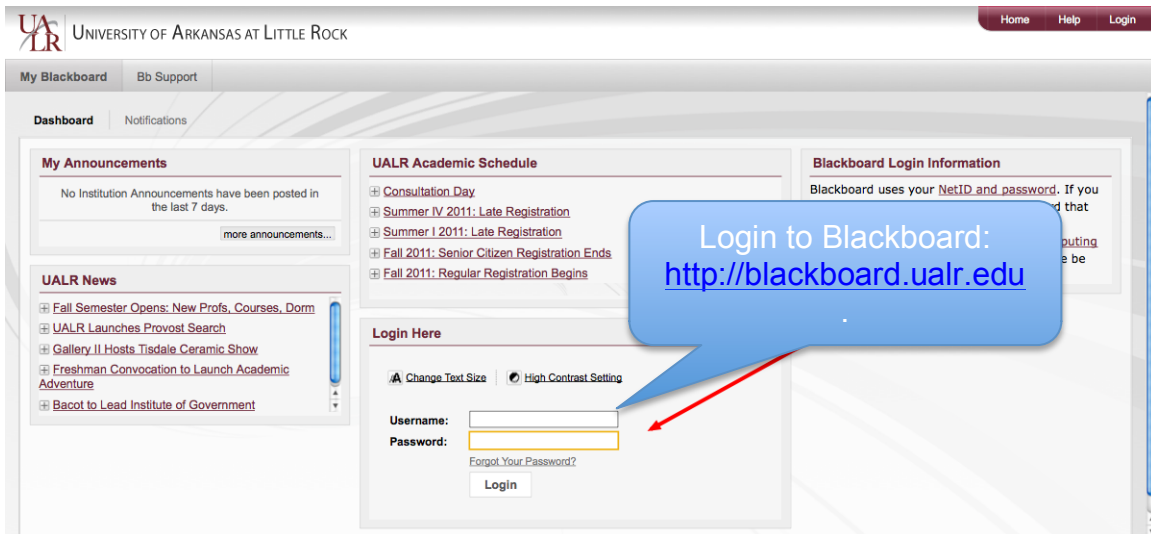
UALR University of Arkansas at Little Rock

Home Help Login

My Blackboard Bb Support

Dashboard Notifications

My Announcements

No Institution Announcements have been posted in the last 7 days.

more announcements...

UALR News

Fall Semester Opens: New Profs, Courses, Dorm
UALR Launches Provost Search
Gallery II Hosts Tisdale Ceramic Show
Freshman Convocation to Launch Academic Adventure
Bacot to Lead Institute of Government

UALR Academic Schedule

Consultation Day
Summer IV 2011: Late Registration
Summer I 2011: Late Registration
Fall 2011: Senior Citizen Registration Ends
Fall 2011: Regular Registration Begins

Login Here

Change Text Size High Contrast Setting

Username:
Password:
Forgot Your Password?
Login

Blackboard Login Information

Blackboard uses your NetID and password. If you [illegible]d that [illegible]puting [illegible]e be

Login to Blackboard: http://blackboard.ualr.edu .